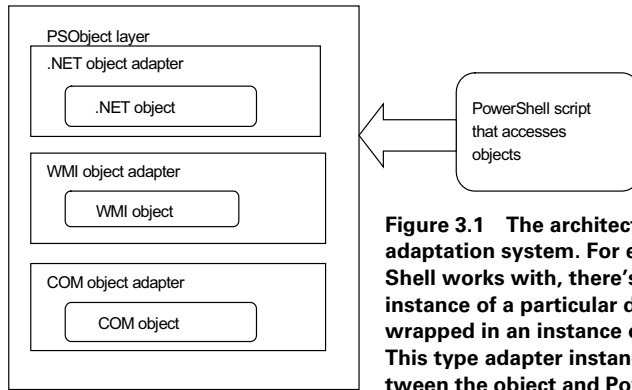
PSObject layer

.NET object adapter

.NET object

WMI object adapter

WMI object

COM object adapter

COM object

PowerShell script that accesses objects

**Figure 3.1 The architect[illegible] adaptation system. For e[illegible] Shell works with, there's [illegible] instance of a particular d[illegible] wrapped in an instance o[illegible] This type adapter instan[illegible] tween the object and Po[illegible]**